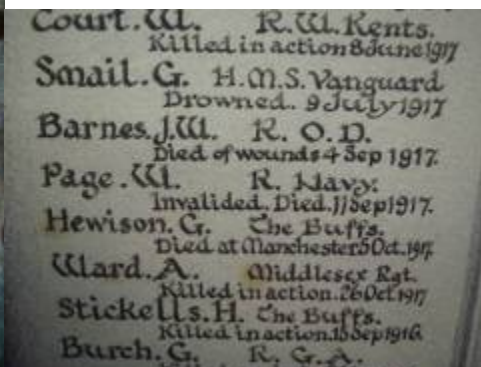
Court. W. R.W. Kents.
Killed in action 8 June 1917
Smail. G. H.M.S. Vanguard
Drowned. 9 July 1917
Barnes. J.W. R. O. D.
Died of wounds 4 Sep 1917.
Page. W. R. Navy.
Invalided. Died. 11 Sep 1917.
Hewison. G. The Buffs.
Died at Manchester 5 Oct. 1917
Ward. A. Middlesex Rgt.
Killed in action. 26 Oct 1917
Stickells. H. The Buffs.
Killed in action. 15 Sep 1916
Burch. G. R. G. A.